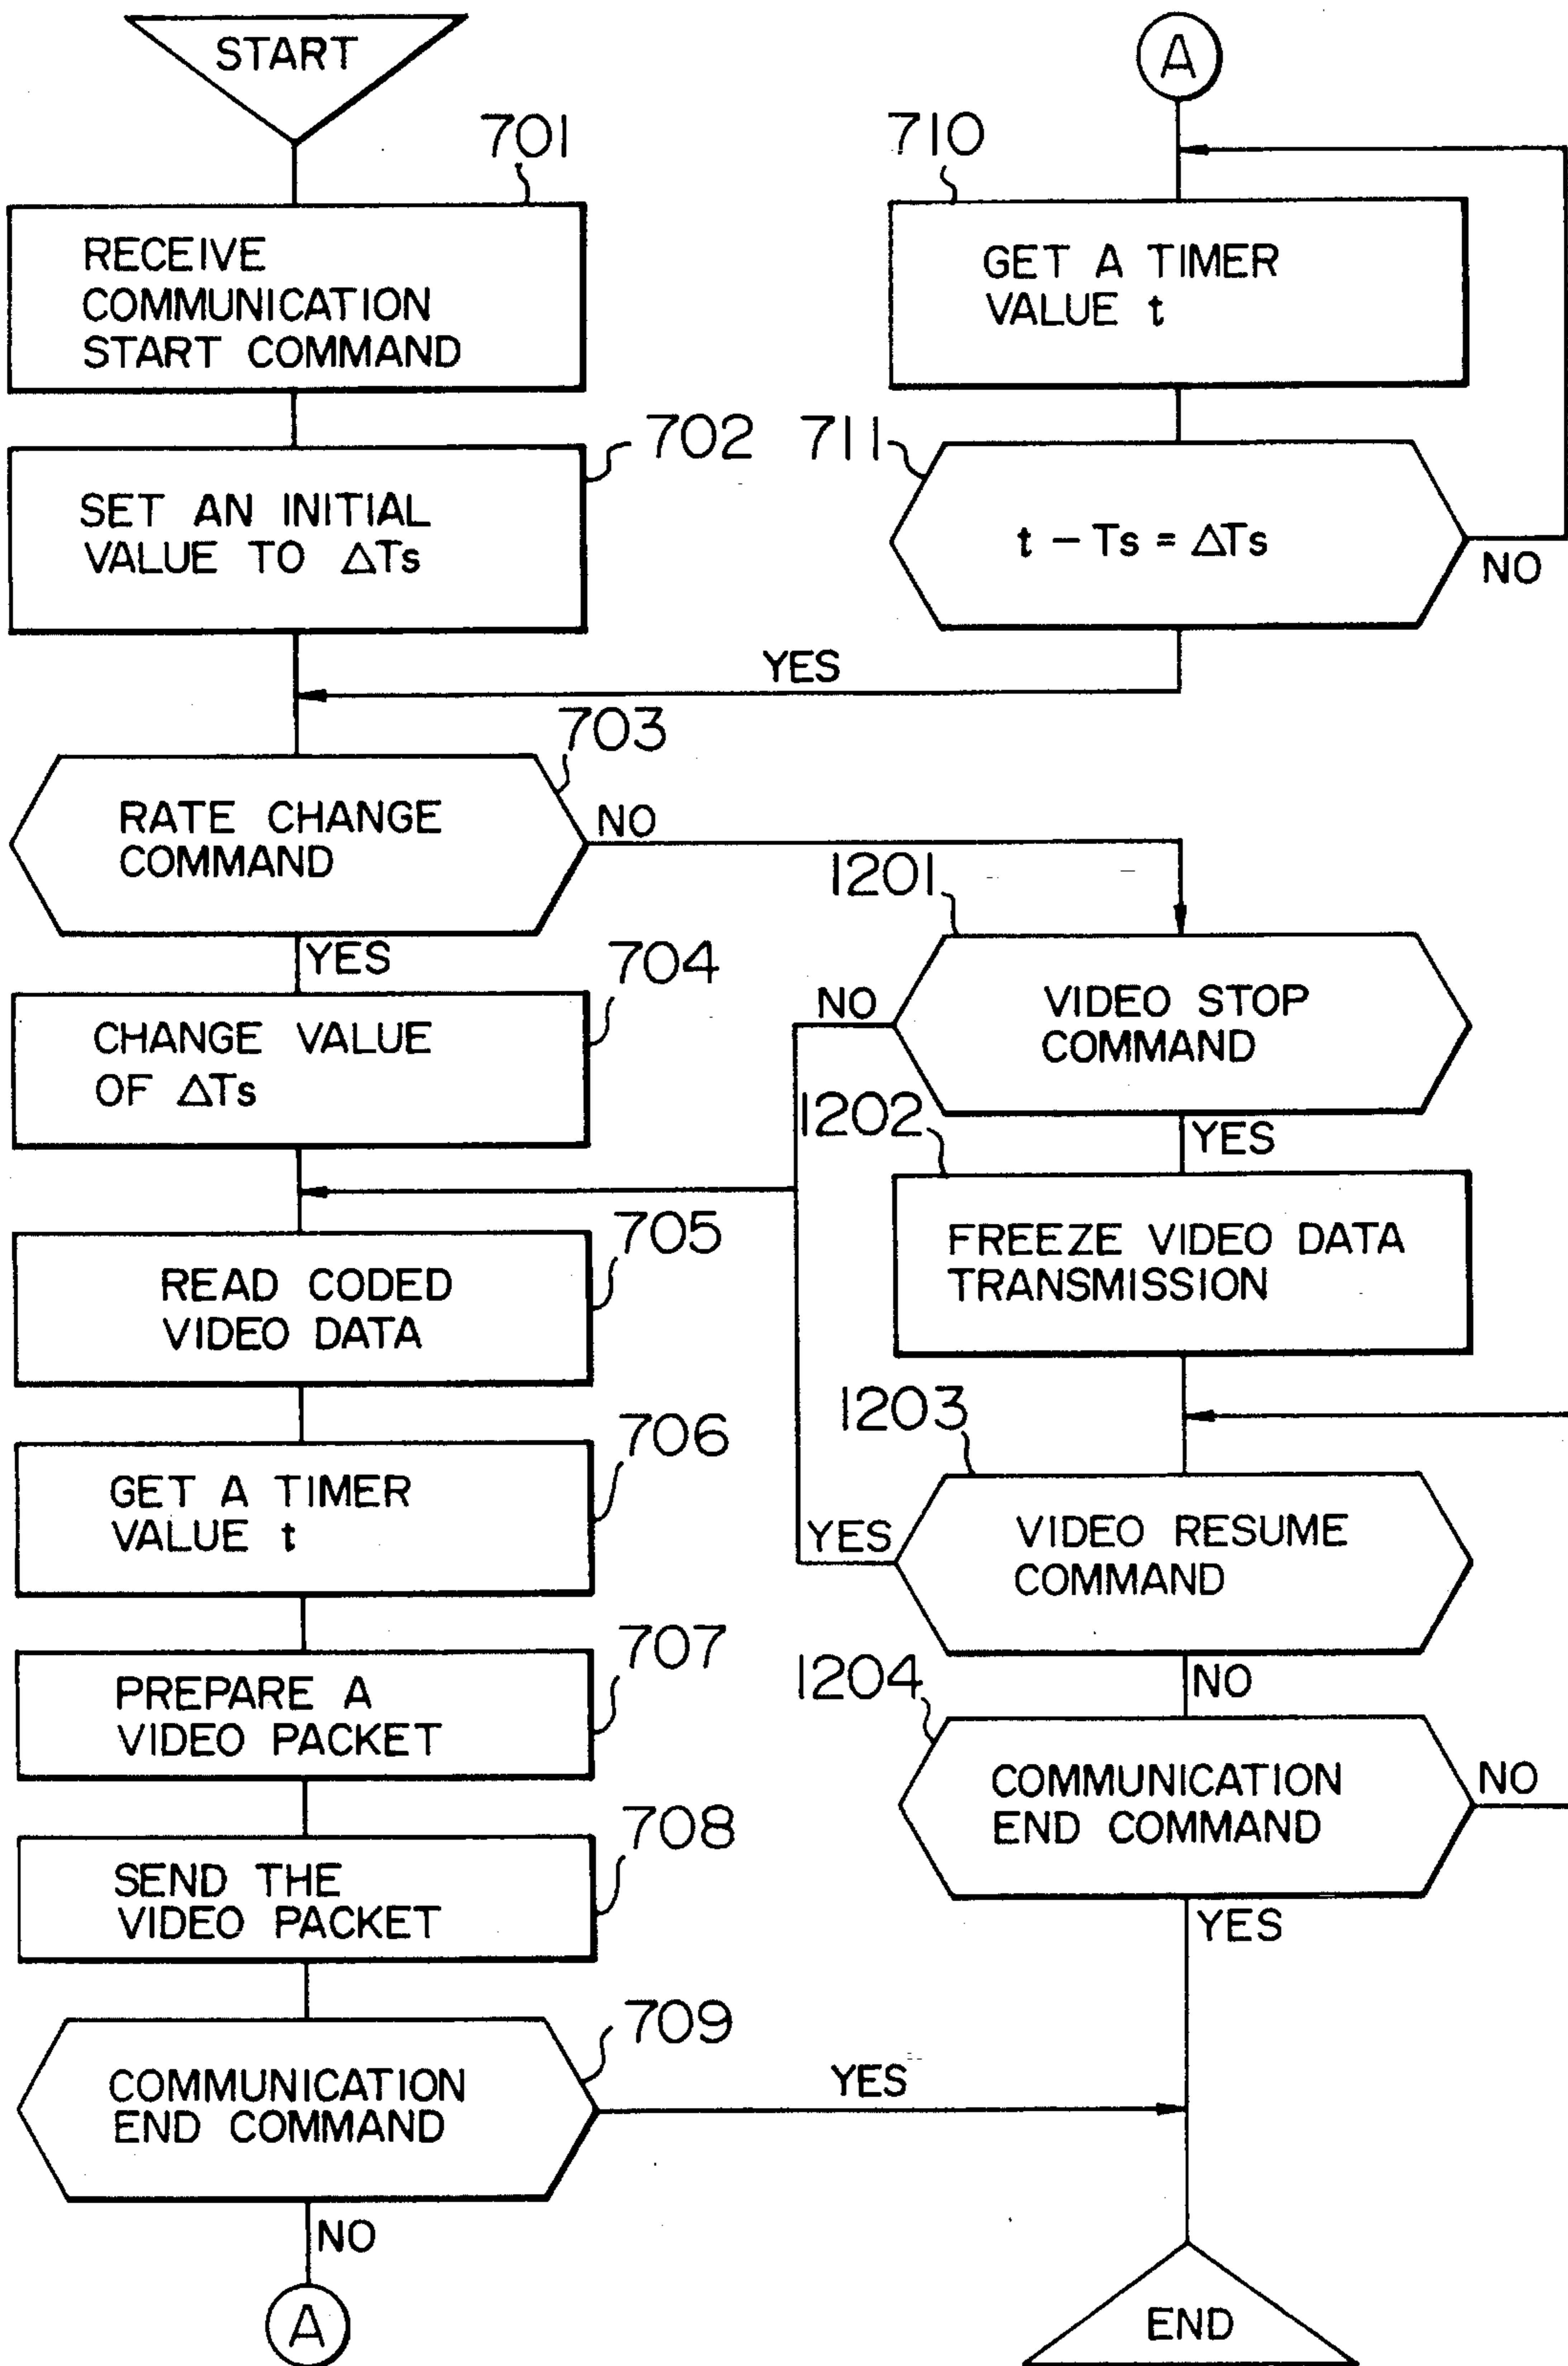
START

701

RECEIVE COMMUNICATION START COMMAND

702

SET AN INITIAL VALUE TO $\Delta Ts$

703

RATE CHANGE COMMAND

NO

YES

704

CHANGE VALUE OF $\Delta Ts$

705

READ CODED VIDEO DATA

706

GET A TIMER VALUE t

707

PREPARE A VIDEO PACKET

708

SEND THE VIDEO PACKET

709

COMMUNICATION END COMMAND

YES

NO

A

A

710

GET A TIMER VALUE t

711

$t - Ts = \Delta Ts$

NO

YES

1201

VIDEO STOP COMMAND

NO

YES

1202

FREEZE VIDEO DATA TRANSMISSION

1203

VIDEO RESUME COMMAND

YES

NO

1204

COMMUNICATION END COMMAND

NO

YES

END